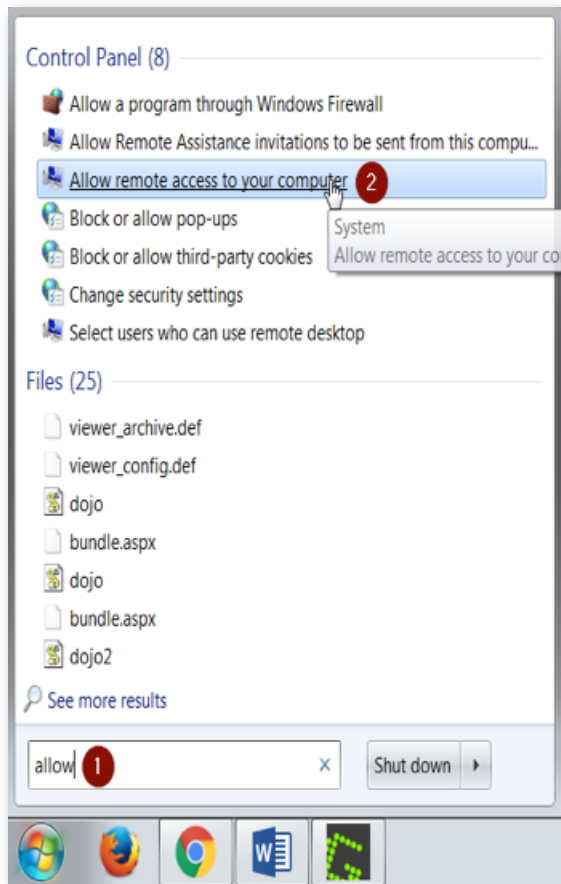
Control Panel (8)

Allow a program through Windows Firewall

Allow Remote Assistance invitations to be sent from this compu...

Allow remote access to your computer 2

System
Allow remote access to your co

Block or allow pop-ups

Block or allow third-party cookies

Change security settings

Select users who can use remote desktop

Files (25)

viewer_archive.def

viewer_config.def

dojo

bundle.aspx

dojo

bundle.aspx

dojo2

See more results

allow 1

Shut down